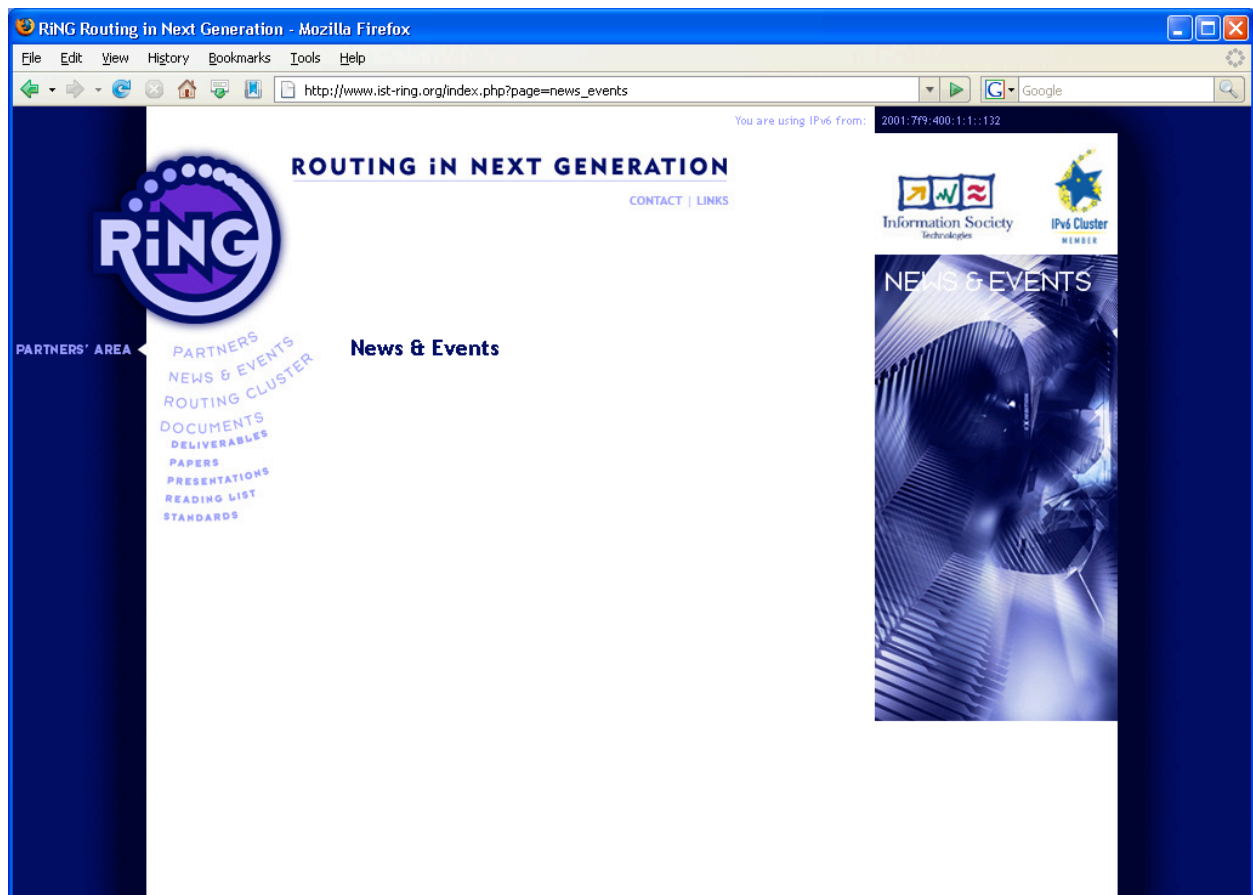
RiNG Routing in Next Generation - Mozilla Firefox

File Edit View History Bookmarks Tools Help

http://www.ist-ring.org/index.php?page=news_events

Google

You are using IPv6 from: 2001:7f9:400:1:1::132

RiNG

ROUTING iN NEXT GENERATION

CONTACT | LINKS

Information Society Technologies

IPv6 Cluster MEMBER

NEWS & EVENTS

PARTNERS' AREA

PARTNERS
NEWS & EVENTS
ROUTING CLUSTER
DOCUMENTS
DELIVERABLES
PAPERS
PRESENTATIONS
READING LIST
STANDARDS

News & Events